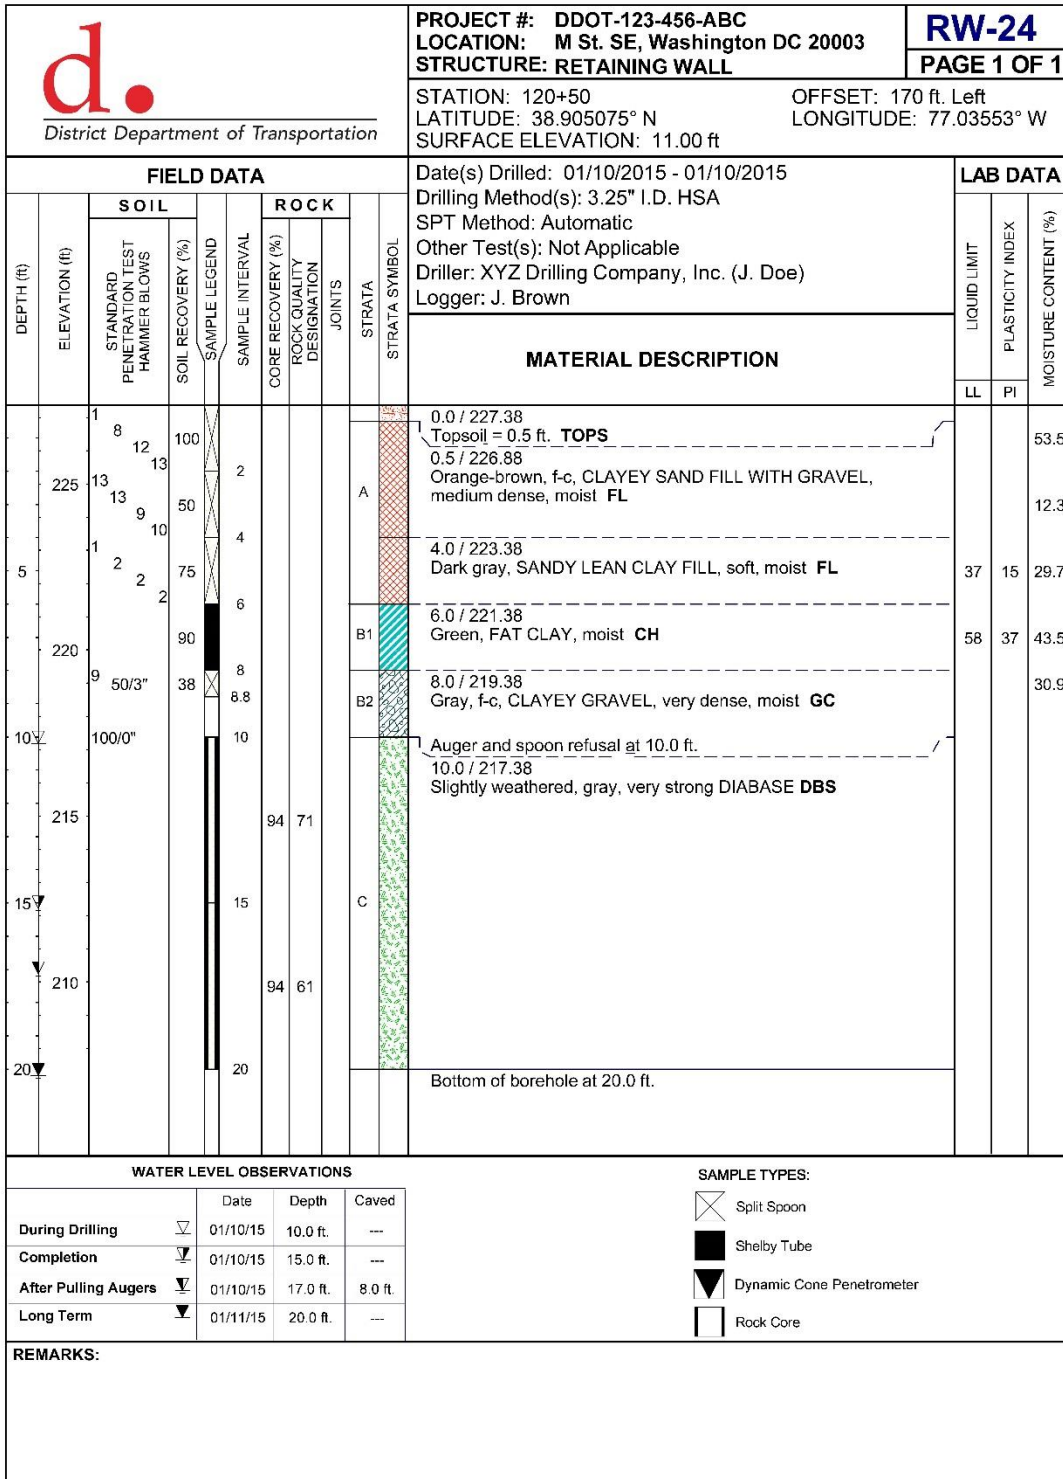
d.
District Department of Transportation

PROJECT #: DDOT-123-456-ABC
LOCATION: M St. SE, Washington DC 20003
STRUCTURE: RETAINING WALL

RW-24
PAGE 1 OF 1

STATION: 120+50
LATITUDE: 38.905075° N
SURFACE ELEVATION: 11.00 ft

OFFSET: 170 ft. Left
LONGITUDE: 77.03553° W

FIELD DATA

SOIL
ROCK

DEPTH (ft)
ELEVATION (ft)
STANDARD PENETRATION TEST HAMMER BLOWS
SOIL RECOVERY (%)
SAMPLE LEGEND
SAMPLE INTERVAL
CORE RECOVERY (%)
ROCK QUALITY DESIGNATION
JOINTS
STRATA
STRATA SYMBOL

Date(s) Drilled: 01/10/2015 - 01/10/2015
Drilling Method(s): 3.25" I.D. HSA
SPT Method: Automatic
Other Test(s): Not Applicable
Driller: XYZ Drilling Company, Inc. (J. Doe)
Logger: J. Brown

MATERIAL DESCRIPTION

LAB DATA
LIQUID LIMIT
PLASTICITY INDEX
MOISTURE CONTENT (%)
LL
PI

1 8 12 13 | 100 | 2
225 | 13 13 9 10 | 50 | 4 | A
5 | 1 2 2 2 | 75 | 6
220 | 90 | 8 | B1
9 50/3" | 38 | 8.8 | B2
10 | 100/0" | 10
215 | 94 | 71
15 | 15 | C
210 | 94 | 61
20 | 20

0.0 / 227.38
Topsoil = 0.5 ft. TOPS
0.5 / 226.88
Orange-brown, f-c, CLAYEY SAND FILL WITH GRAVEL, medium dense, moist FL
4.0 / 223.38
Dark gray, SANDY LEAN CLAY FILL, soft, moist FL
6.0 / 221.38
Green, FAT CLAY, moist CH
8.0 / 219.38
Gray, f-c, CLAYEY GRAVEL, very dense, moist GC
Auger and spoon refusal at 10.0 ft.
10.0 / 217.38
Slightly weathered, gray, very strong DIABASE DBS

Bottom of borehole at 20.0 ft.

53.5
12.3
37 15 29.7
58 37 43.5
30.9

WATER LEVEL OBSERVATIONS

| | Date | Depth | Caved |
|---|---|---|---|
| During Drilling | 01/10/15 | 10.0 ft. | --- |
| Completion | 01/10/15 | 15.0 ft. | --- |
| After Pulling Augers | 01/10/15 | 17.0 ft. | 8.0 ft. |
| Long Term | 01/11/15 | 20.0 ft. | --- |

SAMPLE TYPES:
Split Spoon
Shelby Tube
Dynamic Cone Penetrometer
Rock Core

REMARKS: